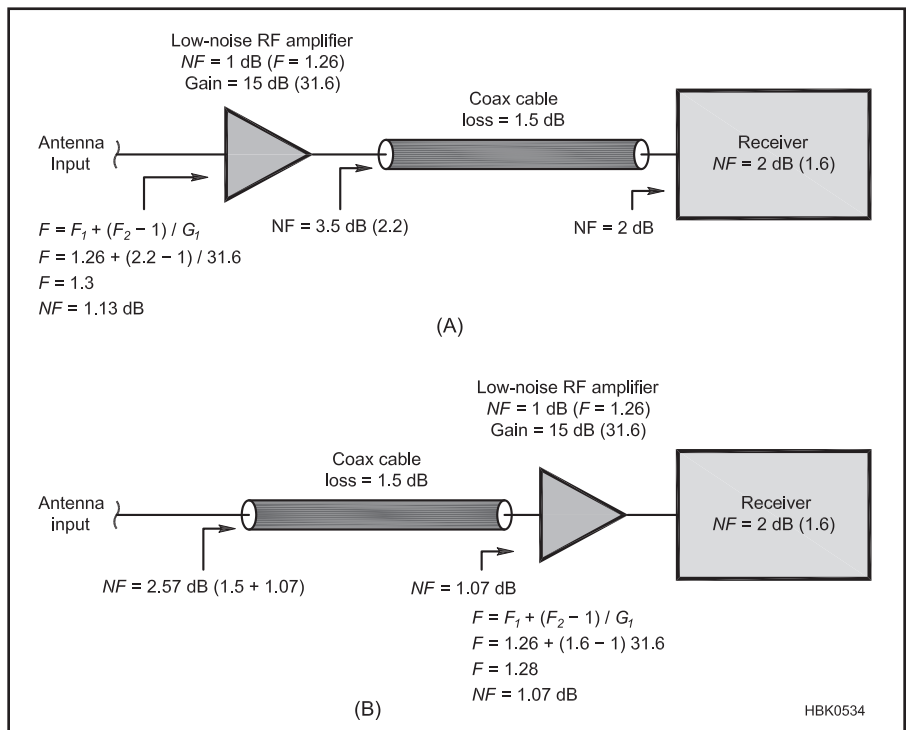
Low-noise RF amplifier
$NF$ = 1 dB ($F$ = 1.26)
Gain = 15 dB (31.6)

Coax cable
loss = 1.5 dB

Antenna
Input

Receiver
$NF$ = 2 dB (1.6)

$F = F_1 + (F_2 - 1) / G_1$
$F$ = 1.26 + (2.2 − 1) / 31.6
$F$ = 1.3
$NF$ = 1.13 dB

NF = 3.5 dB (2.2)

NF = 2 dB

(A)

Low-noise RF amplifier
$NF$ = 1 dB ($F$ = 1.26)
Gain = 15 dB (31.6)

Coax cable
loss = 1.5 dB

Antenna
input

Receiver
$NF$ = 2 dB (1.6)

$NF$ = 2.57 dB (1.5 + 1.07)

$NF$ = 1.07 dB

$F = F_1 + (F_2 - 1) / G_1$
$F$ = 1.26 + (1.6 − 1) 31.6
$F$ = 1.28
$NF$ = 1.07 dB

(B)

HBK0534